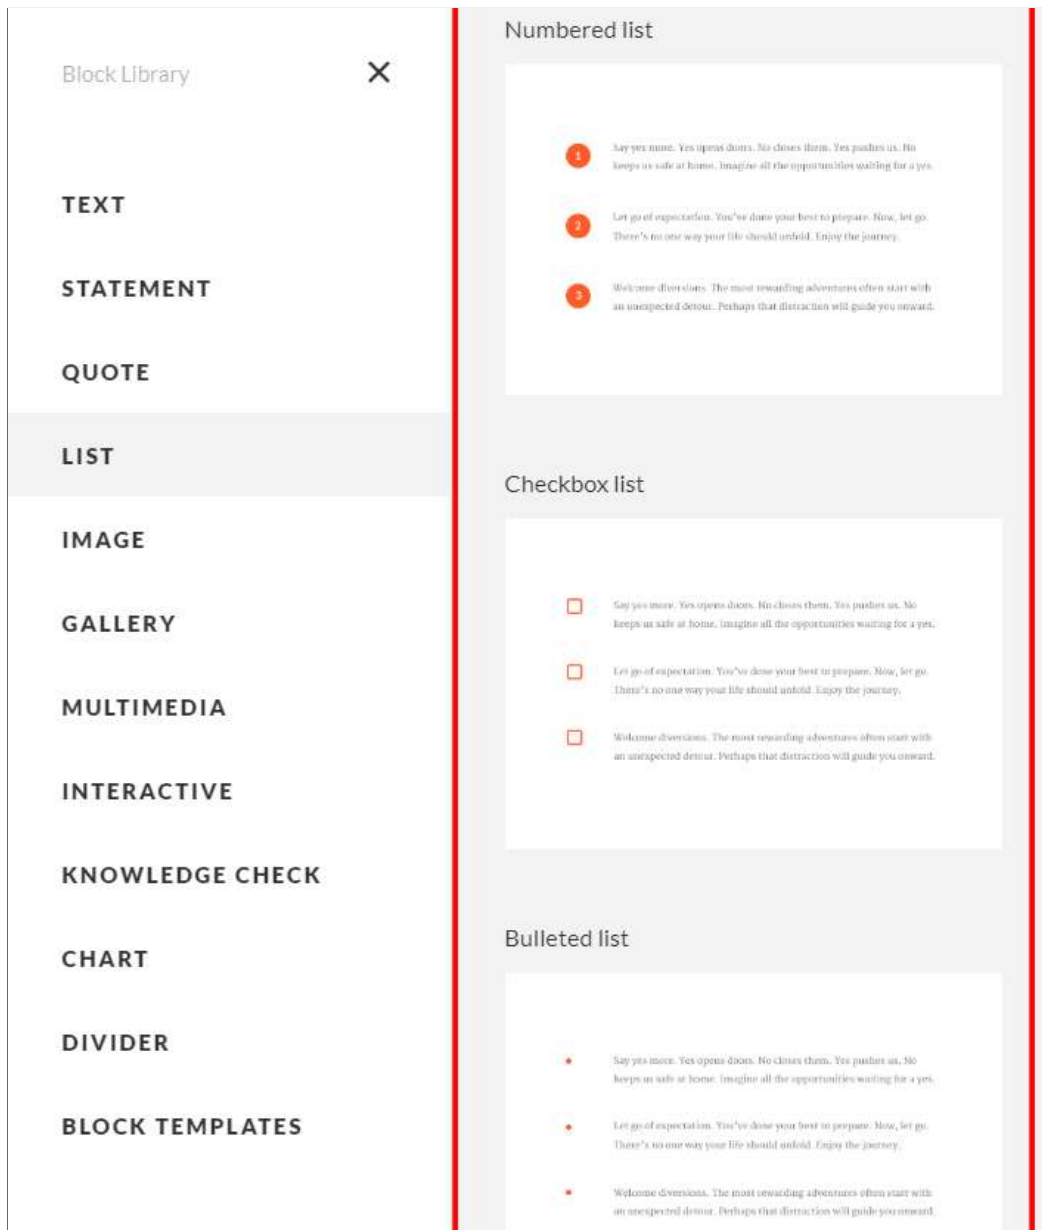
Block Library

×

TEXT

STATEMENT

QUOTE

LIST

IMAGE

GALLERY

MULTIMEDIA

INTERACTIVE

KNOWLEDGE CHECK

CHART

DIVIDER

BLOCK TEMPLATES

Numbered list

1 Say yes more. Yes opens doors. No closes them. Yes pushes us. No keeps us safe at home. Imagine all the opportunities waiting for a yes.

2 Let go of expectation. You've done your best to prepare. Now, let go. There's no one way your life should unfold. Enjoy the journey.

3 Welcome diversions. The most rewarding adventures often start with an unexpected detour. Perhaps that distraction will guide you onward.

Checkbox list

Say yes more. Yes opens doors. No closes them. Yes pushes us. No keeps us safe at home. Imagine all the opportunities waiting for a yes.

Let go of expectation. You've done your best to prepare. Now, let go. There's no one way your life should unfold. Enjoy the journey.

Welcome diversions. The most rewarding adventures often start with an unexpected detour. Perhaps that distraction will guide you onward.

Bulleted list

Say yes more. Yes opens doors. No closes them. Yes pushes us. No keeps us safe at home. Imagine all the opportunities waiting for a yes.

Let go of expectation. You've done your best to prepare. Now, let go. There's no one way your life should unfold. Enjoy the journey.

Welcome diversions. The most rewarding adventures often start with an unexpected detour. Perhaps that distraction will guide you onward.